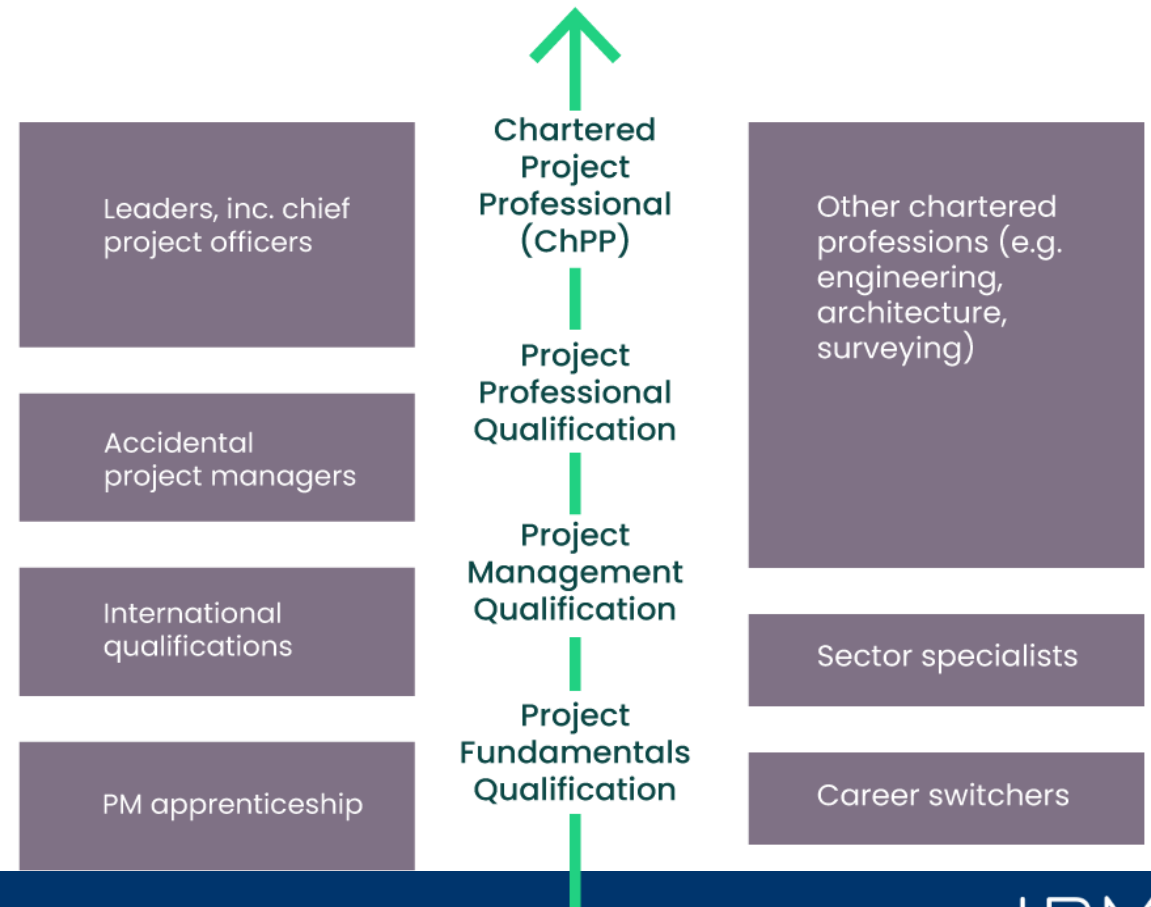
Leaders, inc. chief project officers

Accidental project managers

International qualifications

PM apprenticeship

Chartered Project Professional (ChPP)

Project Professional Qualification

Project Management Qualification

Project Fundamentals Qualification

Other chartered professions (e.g. engineering, architecture, surveying)

Sector specialists

Career switchers

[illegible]